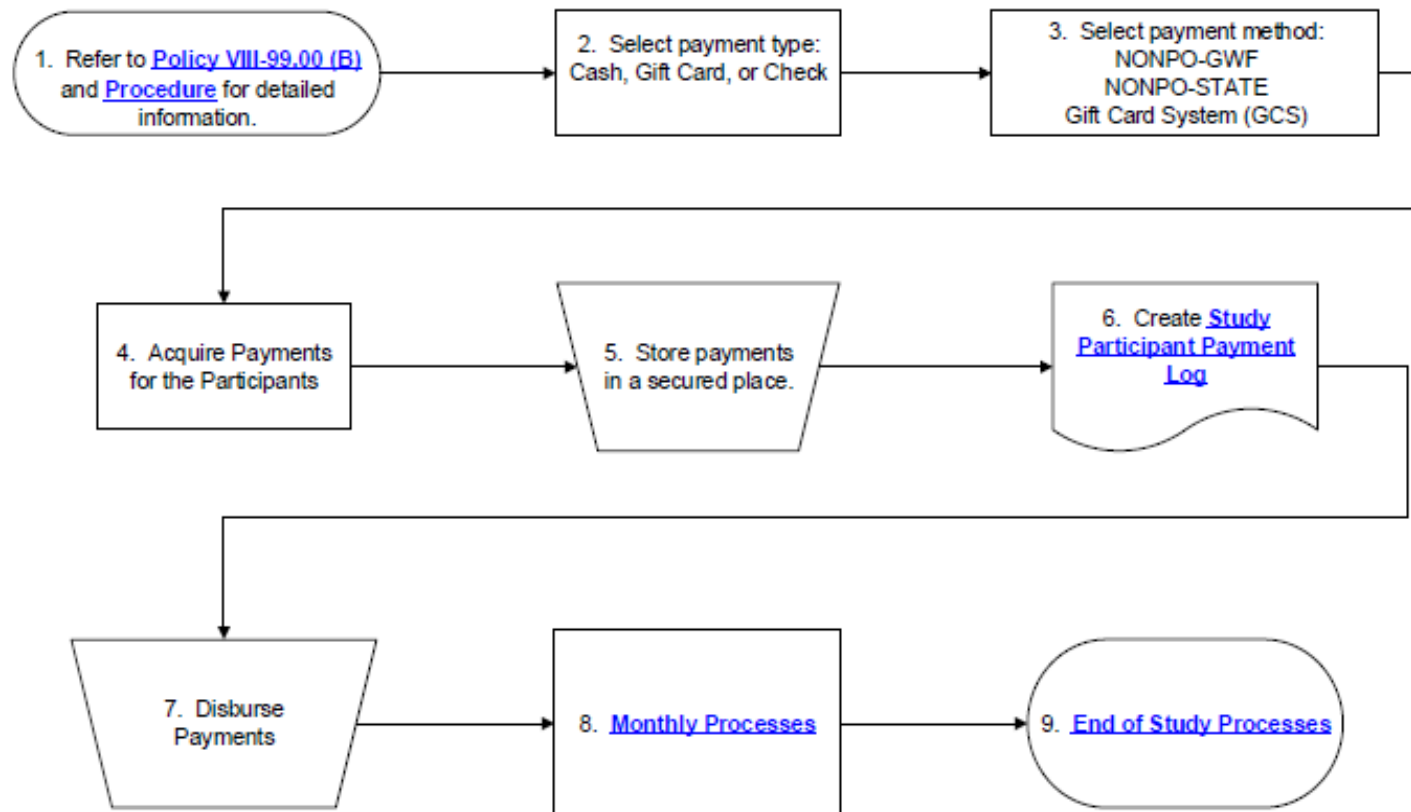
1. Refer to Policy VIII-99.00 (B) and Procedure for detailed information.

2. Select payment type: Cash, Gift Card, or Check

3. Select payment method: NONPO-GWF NONPO-STATE Gift Card System (GCS)

4. Acquire Payments for the Participants

5. Store payments in a secured place.

6. Create Study Participant Payment Log

7. Disburse Payments

8. Monthly Processes

9. End of Study Processes